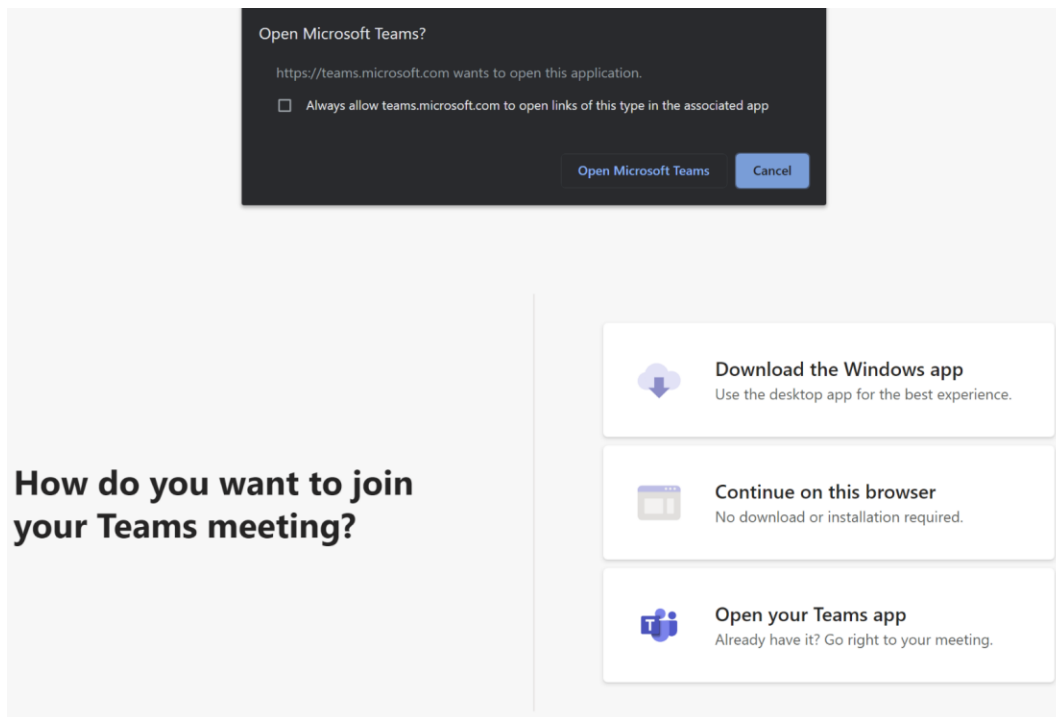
Open Microsoft Teams?

https://teams.microsoft.com wants to open this application.

Always allow teams.microsoft.com to open links of this type in the associated app

Open Microsoft Teams

Cancel

How do you want to join your Teams meeting?

Download the Windows app
Use the desktop app for the best experience.

Continue on this browser
No download or installation required.

Open your Teams app
Already have it? Go right to your meeting.